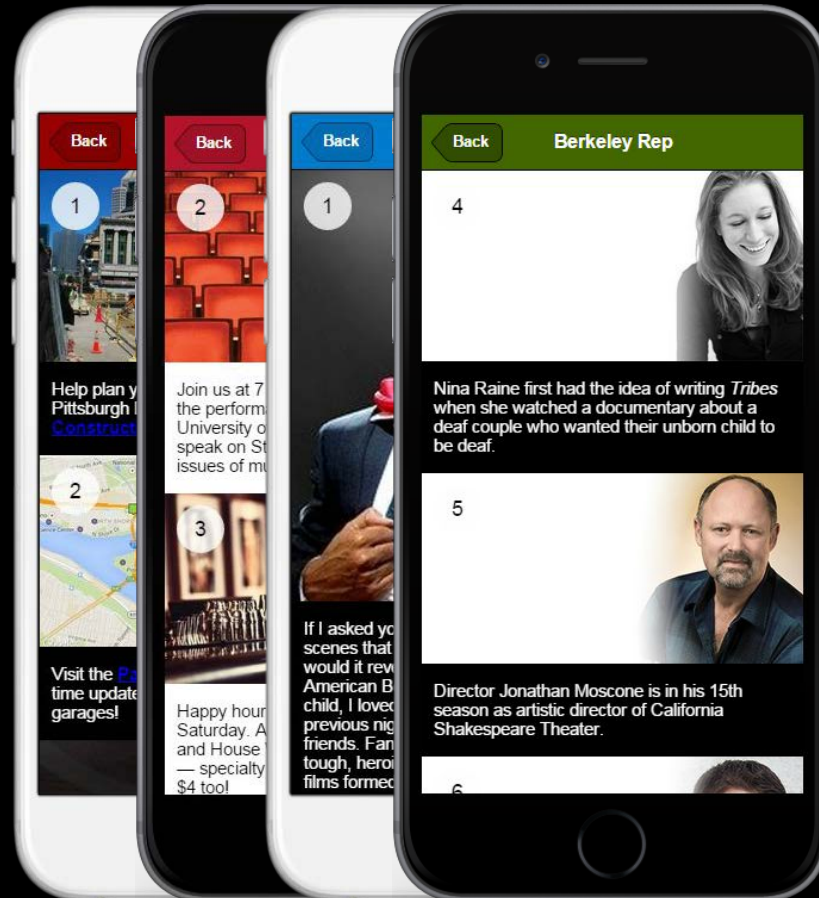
Back

1

Help plan y
Pittsburgh I
Construct

2

Visit the Pa
time update
garages!

Back

2

Join us at 7
the perform
University o
speak on St
issues of mu

3

Happy hour
Saturday. A
and House
— specialty
$4 too!

Back

1

If I asked yo
scenes that
would it rev
American B
child, I loved
previous nig
friends. Fan
tough, heroi
films formed

Back
Berkeley Rep

4

Nina Raine first had the idea of writing *Tribes* when she watched a documentary about a deaf couple who wanted their unborn child to be deaf.

5

Director Jonathan Moscone is in his 15th season as artistic director of California Shakespeare Theater.

6